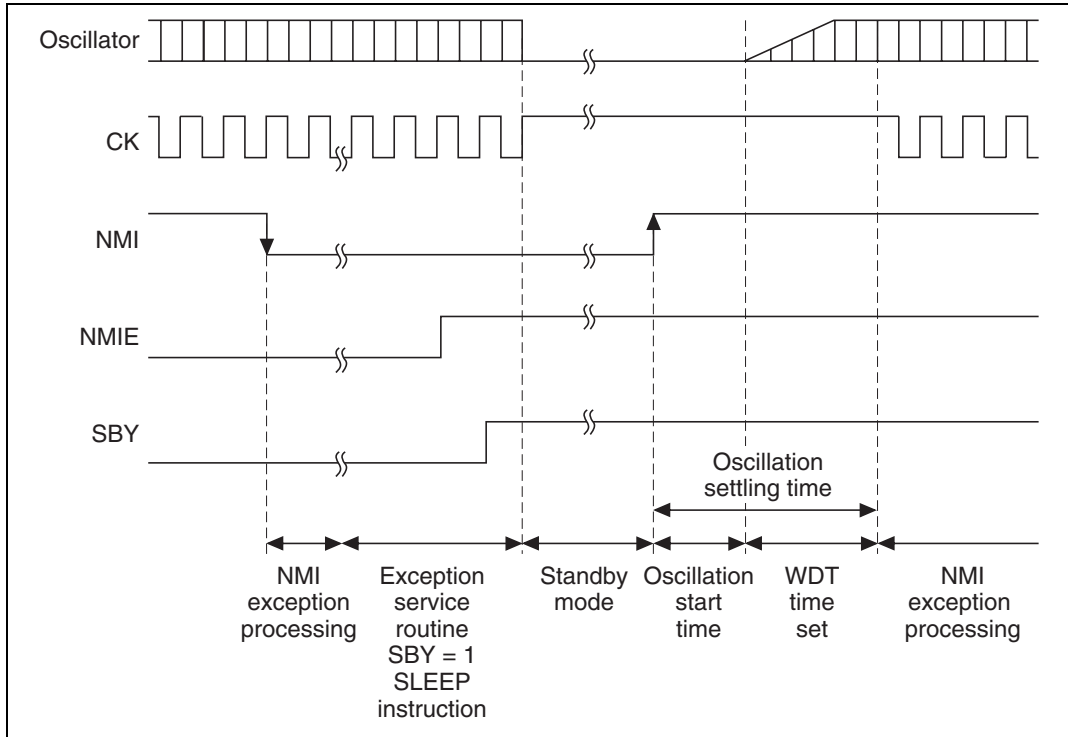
Oscillator

CK

NMI

NMIE

SBY

Oscillation settling time

NMI exception processing

Exception service routine SBY = 1 SLEEP instruction

Standby mode

Oscillation start time

WDT time set

NMI exception processing